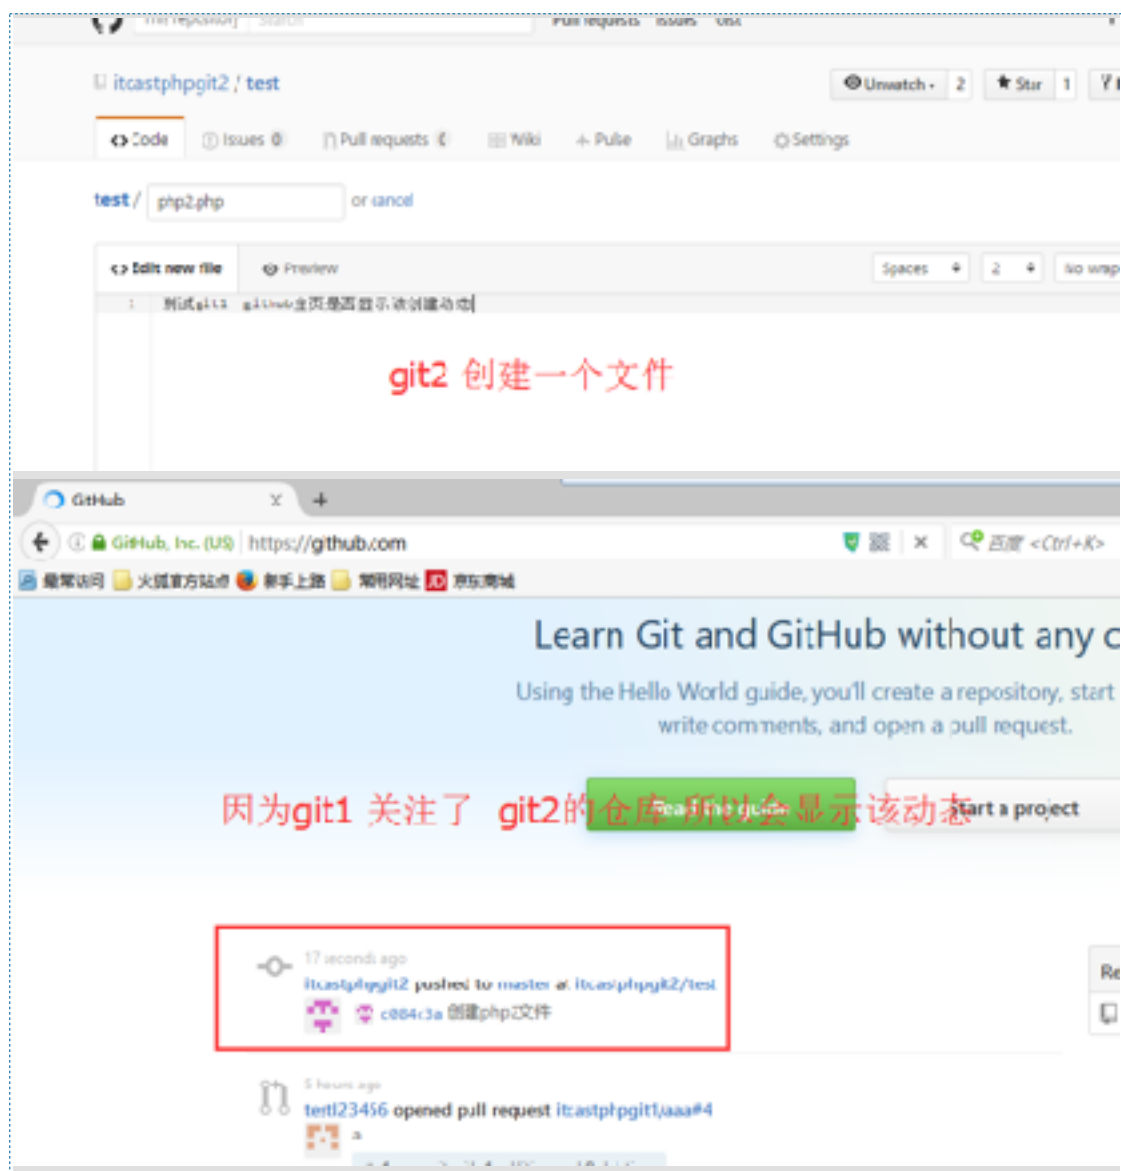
This repository | Search | Pull requests Issues Gist

itcastphpgit2 / test

Unwatch 2 | Star 1

Code | Issues 0 | Pull requests 0 | Wiki | Pulse | Graphs | Settings

test / php2.php or cancel

Edit new file | Preview | Spaces | 2 | No wrap

1 测试git1 github主页是否显示该创建动态

git2 创建一个文件

GitHub ×

GitHub, Inc. (US) https://github.com

百度 <Ctrl+K>

最常访问 火狐官方站点 新手上路 常用网址 京东商城

Learn Git and GitHub without any c

Using the Hello World guide, you'll create a repository, start write comments, and open a pull request.

Read the guide | Start a project

因为git1 关注了 git2的仓库 所以会显示该动态

17 seconds ago
itcastphpgit2 pushed to master at itcastphpgit2/test
c004c3a 创建php2文件

5 hours ago
test123456 opened pull request itcastphpgit1/aaa#4
a

Re
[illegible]